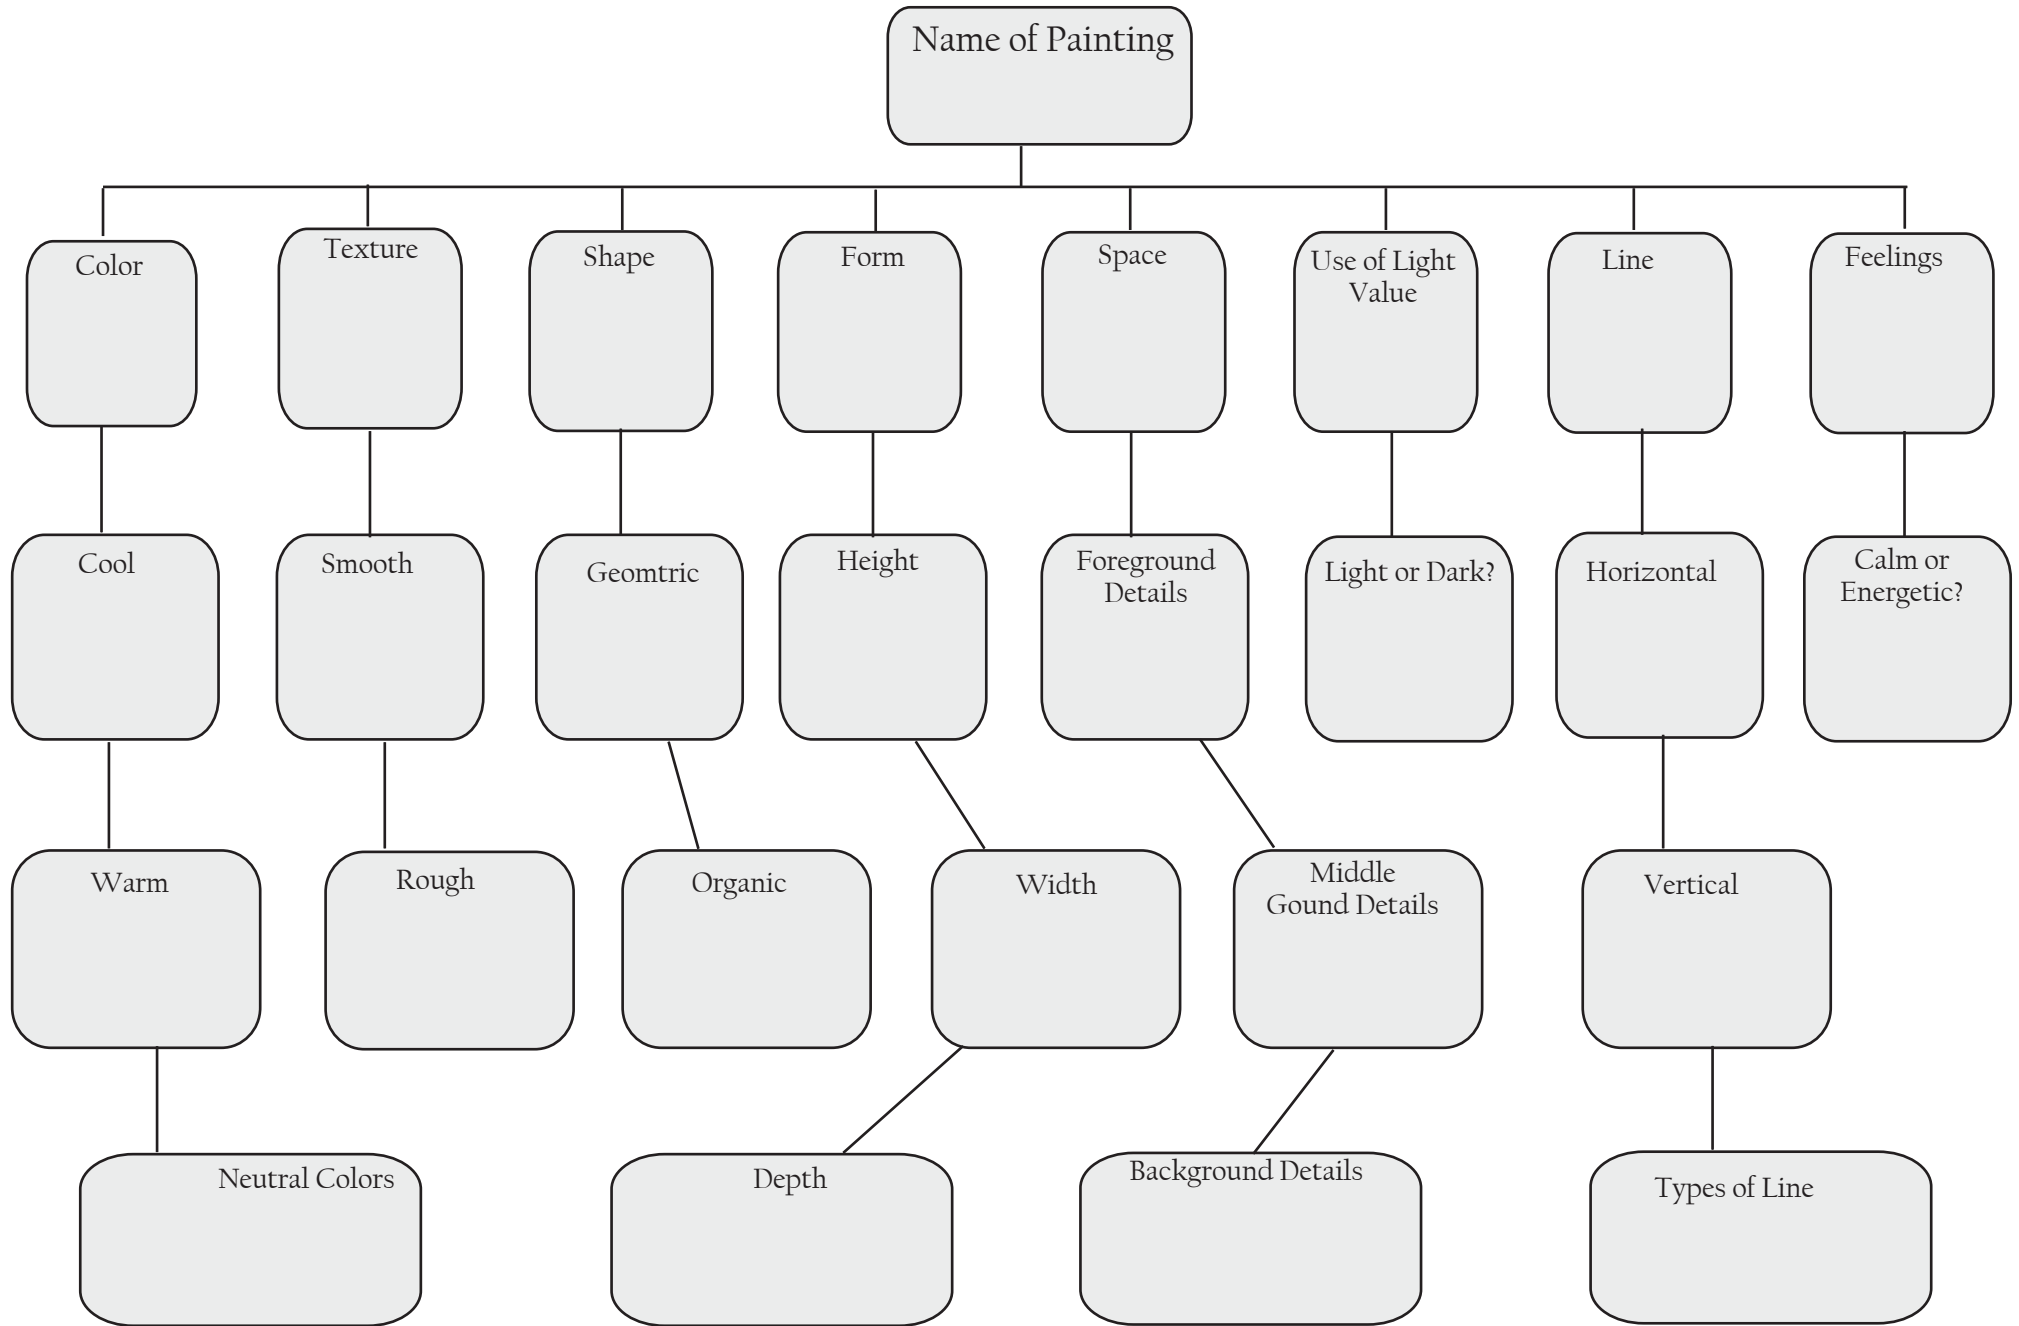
Name of Painting

Color

Cool

Warm

Neutral Colors

Texture

Smooth

Rough

Shape

Geomtric

Organic

Form

Height

Width

Depth

Space

Foreground Details

Middle Gound Details

Background Details

Use of Light Value

Light or Dark?

Line

Horizontal

Vertical

Types of Line

Feelings

Calm or Energetic?